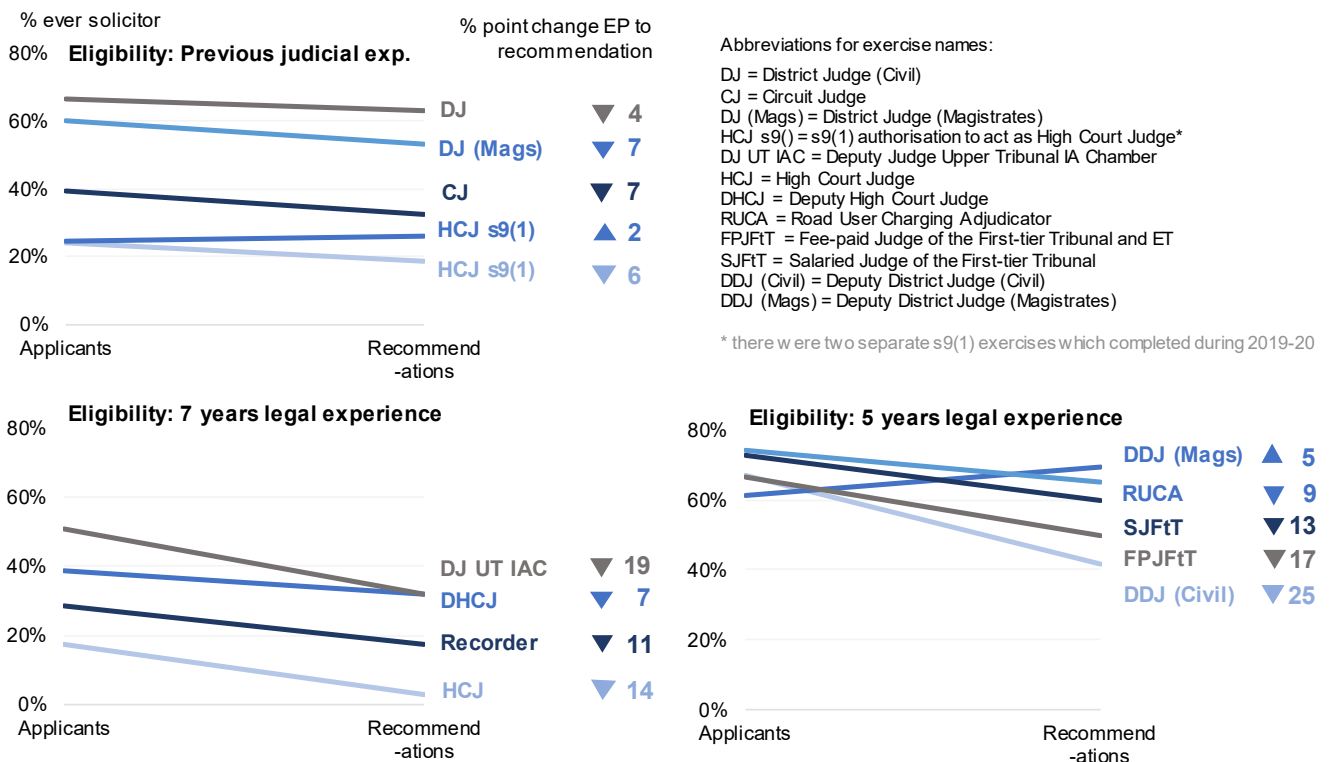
% ever solicitor

% point change EP to recommendation

80% **Eligibility: Previous judicial exp.**

60%

40%

20%

0%

Applicants

Recommend -ations

DJ ▼ 4

DJ (Mags) ▼ 7

CJ ▼ 7

HCJ s9(1) ▲ 2

HCJ s9(1) ▼ 6

Abbreviations for exercise names:

DJ = District Judge (Civil)
CJ = Circuit Judge
DJ (Mags) = District Judge (Magistrates)
HCJ s9() = s9(1) authorisation to act as High Court Judge*
DJ UT IAC = Deputy Judge Upper Tribunal IA Chamber
HCJ = High Court Judge
DHCJ = Deputy High Court Judge
RUCA = Road User Charging Adjudicator
FPJFtT = Fee-paid Judge of the First-tier Tribunal and ET
SJFtT = Salaried Judge of the First-tier Tribunal
DDJ (Civil) = Deputy District Judge (Civil)
DDJ (Mags) = Deputy District Judge (Magistrates)

* there w ere two separate s9(1) exercises which completed during 2019-20

**Eligibility: 7 years legal experience**

80%

60%

40%

20%

0%

Applicants

Recommend -ations

DJ UT IAC ▼ 19

DHCJ ▼ 7

Recorder ▼ 11

HCJ ▼ 14

**Eligibility: 5 years legal experience**

80%

60%

40%

20%

0%

Applicants

Recommend -ations

DDJ (Mags) ▲ 5

RUCA ▼ 9

SJFtT ▼ 13

FPJFtT ▼ 17

DDJ (Civil) ▼ 25